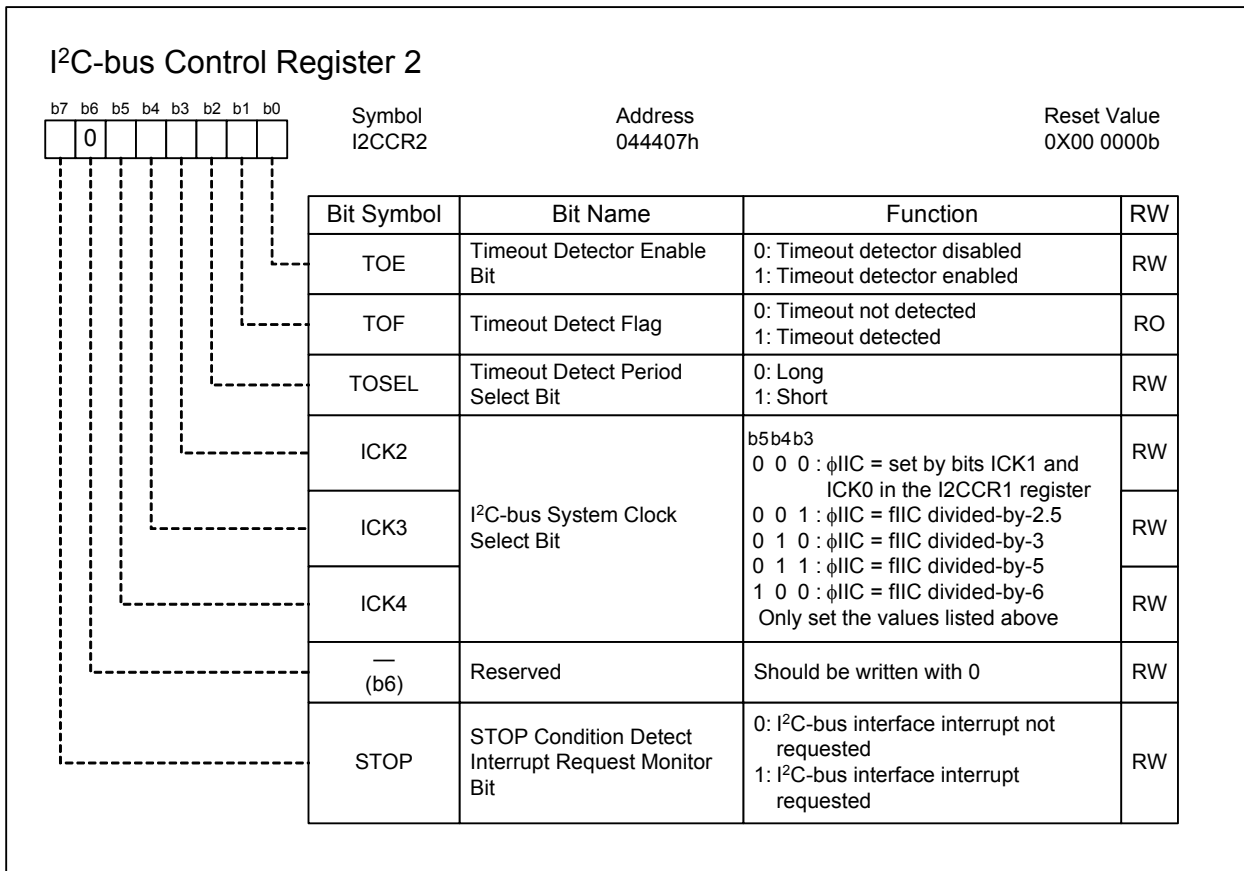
I$^2$C-bus Control Register 2

b7 b6 b5 b4 b3 b2 b1 b0

0

Symbol
I2CCR2

Address
044407h

Reset Value
0X00 0000b

| Bit Symbol | Bit Name | Function | RW |
|---|---|---|---|
| TOE | Timeout Detector Enable Bit | 0: Timeout detector disabled<br>1: Timeout detector enabled | RW |
| TOF | Timeout Detect Flag | 0: Timeout not detected<br>1: Timeout detected | RO |
| TOSEL | Timeout Detect Period Select Bit | 0: Long<br>1: Short | RW |
| ICK2 | I$^2$C-bus System Clock Select Bit | b5 b4 b3<br>0 0 0 : $\phi$IIC = set by bits ICK1 and ICK0 in the I2CCR1 register<br>0 0 1 : $\phi$IIC = fIIC divided-by-2.5<br>0 1 0 : $\phi$IIC = fIIC divided-by-3<br>0 1 1 : $\phi$IIC = fIIC divided-by-5<br>1 0 0 : $\phi$IIC = fIIC divided-by-6<br>Only set the values listed above | RW |
| ICK3 | | | RW |
| ICK4 | | | RW |
| — (b6) | Reserved | Should be written with 0 | RW |
| STOP | STOP Condition Detect Interrupt Request Monitor Bit | 0: I$^2$C-bus interface interrupt not requested<br>1: I$^2$C-bus interface interrupt requested | RW |